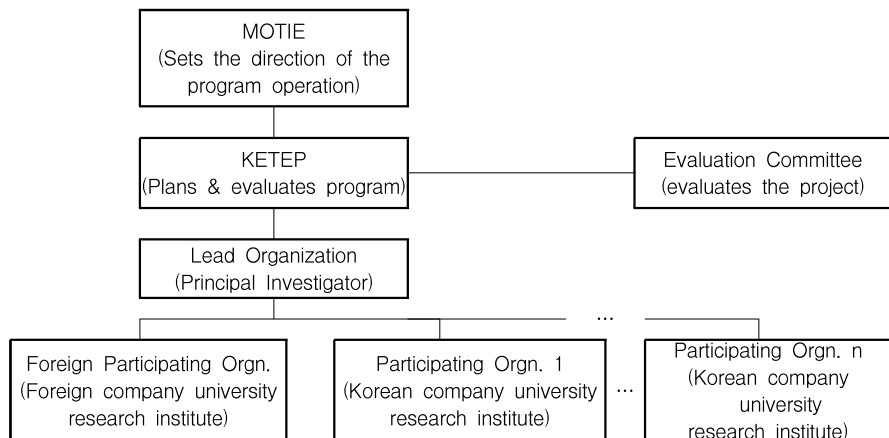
MOTIE
(Sets the direction of the program operation)

KETEP
(Plans & evaluates program)

Evaluation Committee
(evaluates the project)

Lead Organization
(Principal Investigator)

...

Foreign Participating Orgn.
(Foreign company university research institute)

Participating Orgn. 1
(Korean company university research institute)

...

Participating Orgn. n
(Korean company university research institute)